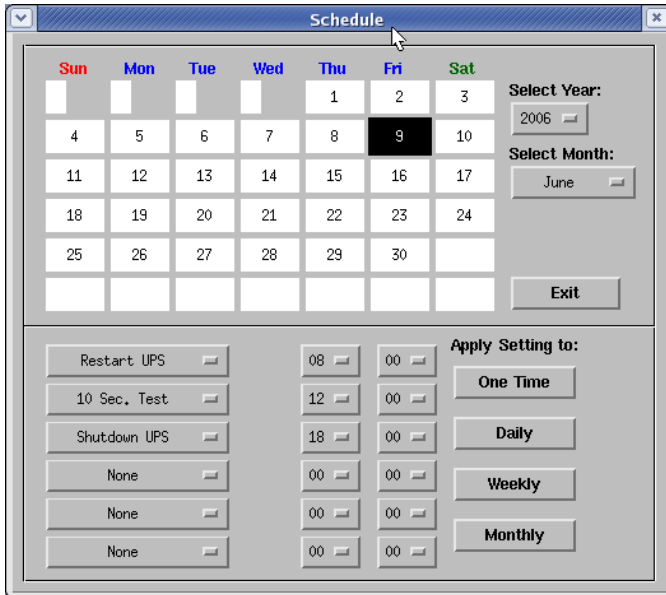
Schedule

| Sun | Mon | Tue | Wed | Thu | Fri | Sat |
|---|---|---|---|---|---|---|
| | | | | 1 | 2 | 3 |
| 4 | 5 | 6 | 7 | 8 | 9 | 10 |
| 11 | 12 | 13 | 14 | 15 | 16 | 17 |
| 18 | 19 | 20 | 21 | 22 | 23 | 24 |
| 25 | 26 | 27 | 28 | 29 | 30 | |

Select Year:
2006
Select Month:
June
Exit

Restart UPS 08 00
10 Sec. Test 12 00
Shutdown UPS 18 00
None 00 00
None 00 00
None 00 00

Apply Setting to:
One Time
Daily
Weekly
Monthly